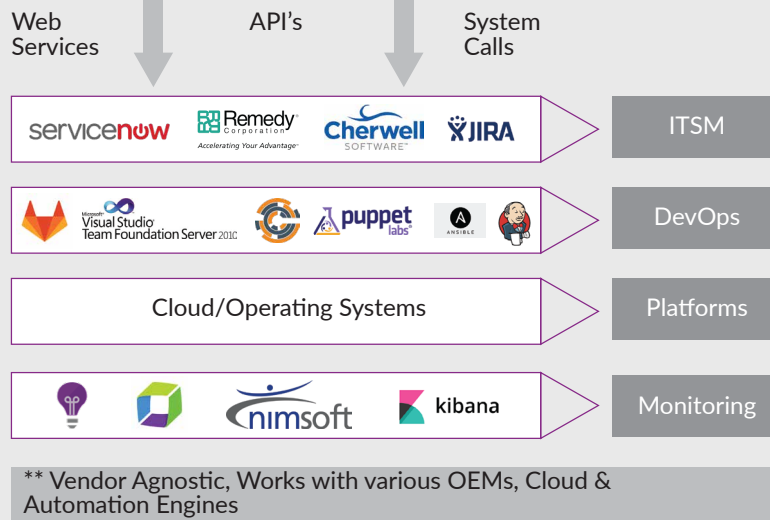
Web Services

API's

System Calls

servicenow

Remedy Corporation Accelerating Your Advantage

Cherwell SOFTWARE

JIRA

ITSM

Microsoft Visual Studio Team Foundation Server 2010

puppet labs

ANSIBLE

DevOps

Cloud/Operating Systems

Platforms

nimsoft

kibana

Monitoring

** Vendor Agnostic, Works with various OEMs, Cloud & Automation Engines